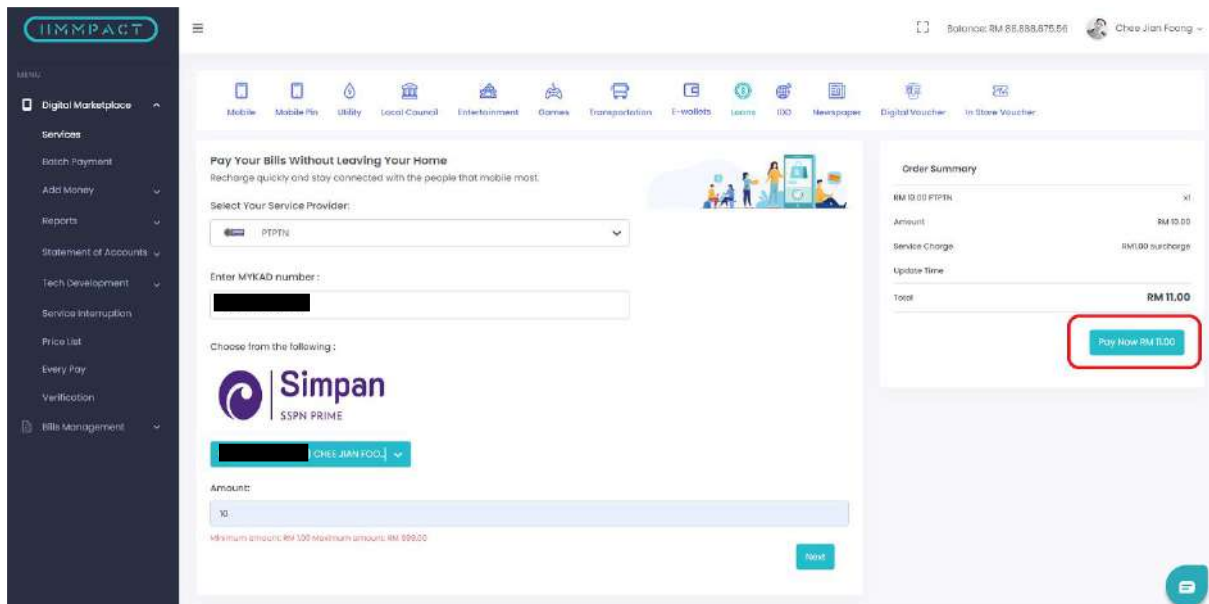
IIMMPACT

MENU

Digital Marketplace

Services

Batch Payment

Add Money

Reports

Statement of Accounts

Tech Development

Service Interruption

Price List

Every Pay

Verification

Bills Management

Balance: RM 88,888,875.56

Chee Jian Foong

Mobile
Mobile Pin
Utility
Local Council
Entertainment
Games
Transportation
E-wallets
Loans
IDD
Newspaper
Digital Voucher
In Store Voucher

Pay Your Bills Without Leaving Your Home

Recharge quickly and stay connected with the people that mobile most.

Select Your Service Provider:

PTPTN

Enter MYKAD number :

Choose from the following :

Simpan
SSPN PRIME

| CHEE JIAN FOO...

Amount:

10

Minimum amount: RM 1.00 Maximum amount: RM 999.00

Next

Order Summary

RM 10.00 PTPTN
x1

Amount
RM 10.00

Service Charge
RM1.00 surcharge

Update Time

Total
RM 11.00

Pay Now RM 11.00